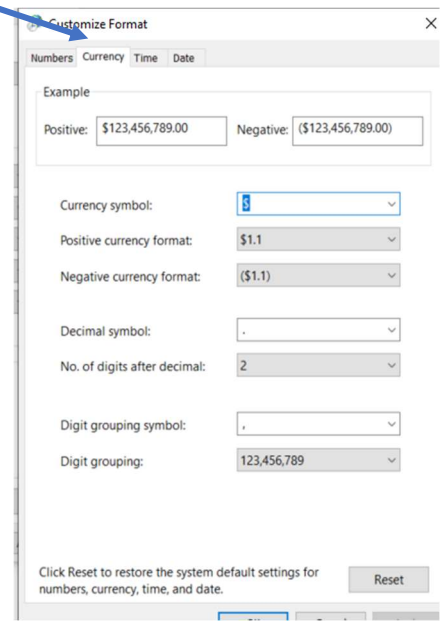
Customize Format
×

Numbers Currency Time Date

Example

Positive: $123,456,789.00 Negative: ($123,456,789.00)

Currency symbol: $

Positive currency format: $1.1

Negative currency format: ($1.1)

Decimal symbol: .

No. of digits after decimal: 2

Digit grouping symbol: ,

Digit grouping: 123,456,789

Click Reset to restore the system default settings for numbers, currency, time, and date.

Reset

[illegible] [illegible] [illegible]